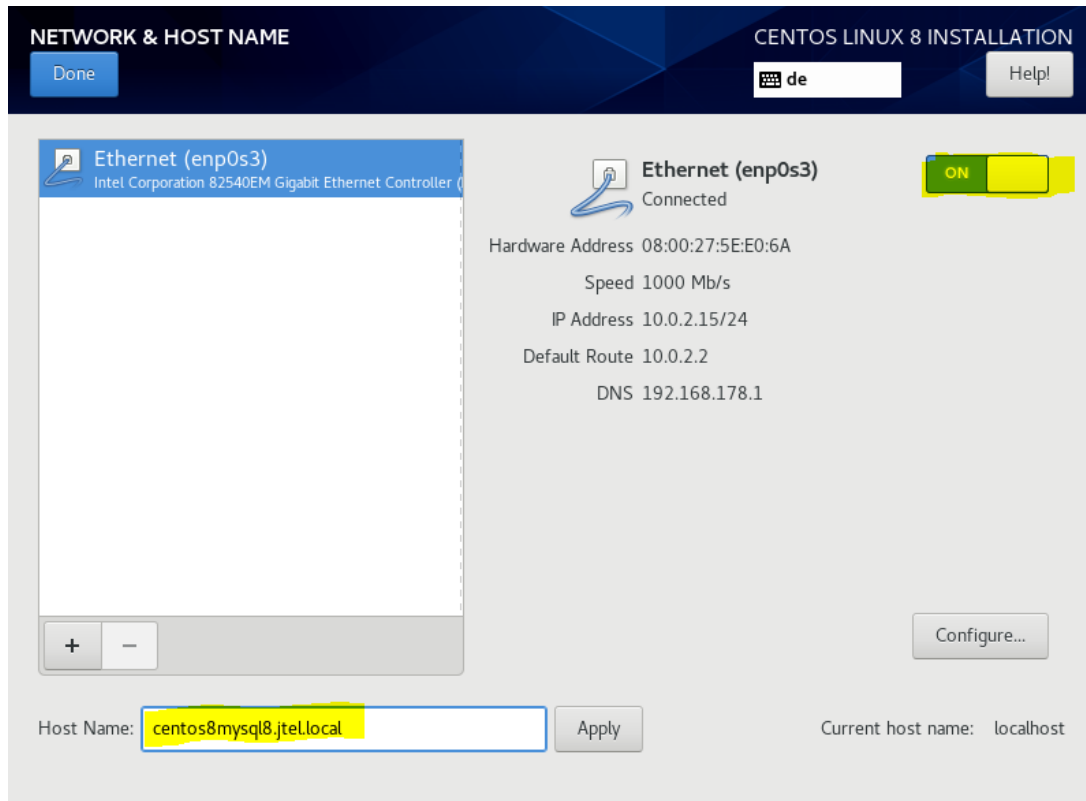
NETWORK & HOST NAME
Done

CENTOS LINUX 8 INSTALLATION
de
Help!

Ethernet (enp0s3)
Intel Corporation 82540EM Gigabit Ethernet Controller (

+ −

Ethernet (enp0s3)
Connected

ON

Hardware Address 08:00:27:5E:E0:6A
Speed 1000 Mb/s
IP Address 10.0.2.15/24
Default Route 10.0.2.2
DNS 192.168.178.1

Configure...

Host Name: centos8mysql8.jtel.local
Apply

Current host name: localhost